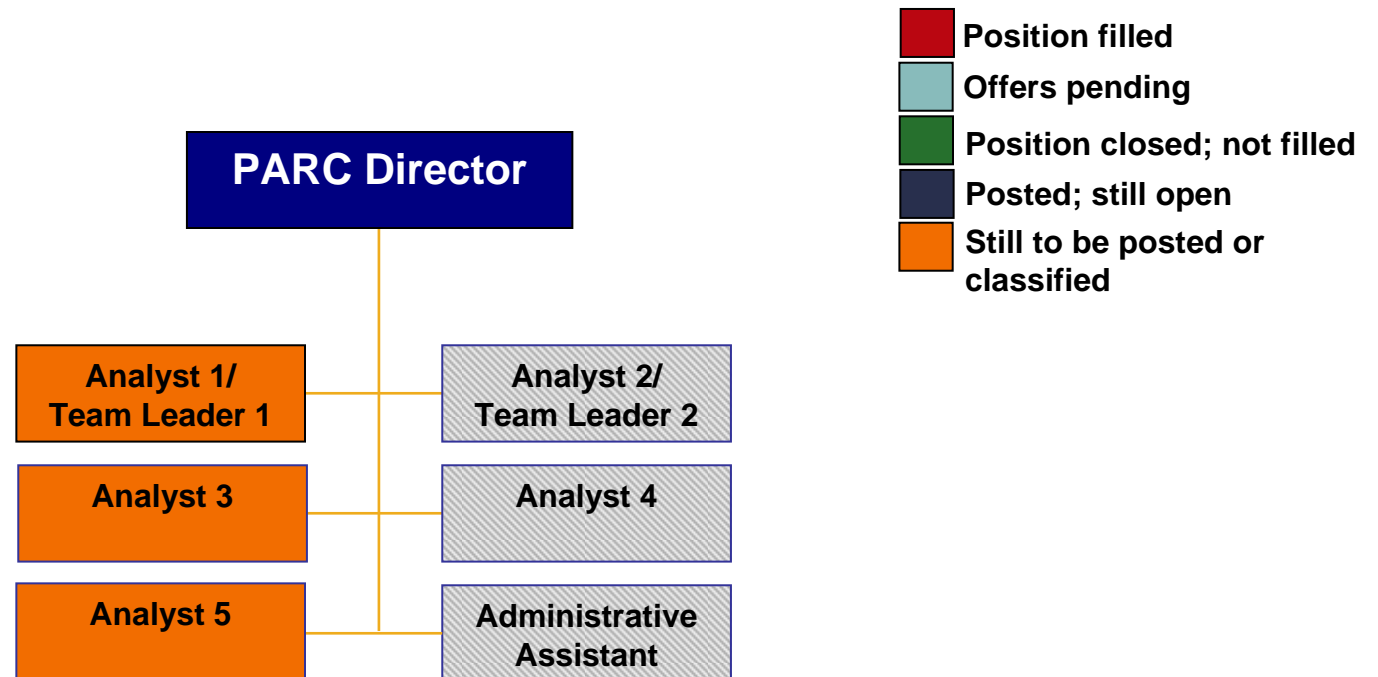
Position filled
Offers pending
Position closed; not filled
Posted; still open
Still to be posted or classified

PARC Director

Analyst 1/ Team Leader 1

Analyst 2/ Team Leader 2

Analyst 3

Analyst 4

Analyst 5

Administrative Assistant